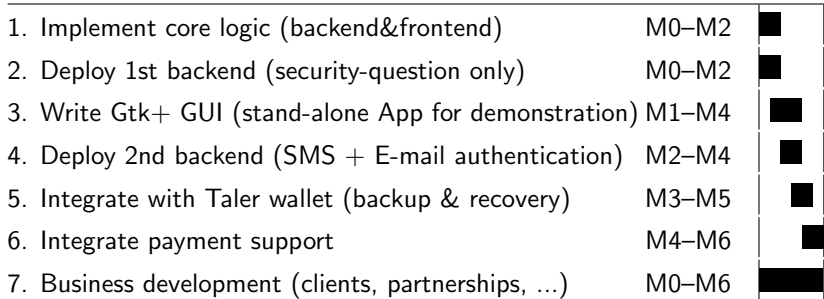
| | | |
|---|---|---|
| 1. Implement core logic (backend&frontend) | M0–M2 | |
| 2. Deploy 1st backend (security-question only) | M0–M2 | |
| 3. Write Gtk+ GUI (stand-alone App for demonstration) | M1–M4 | |
| 4. Deploy 2nd backend (SMS + E-mail authentication) | M2–M4 | |
| 5. Integrate with Taler wallet (backup & recovery) | M3–M5 | |
| 6. Integrate payment support | M4–M6 | |
| 7. Business development (clients, partnerships, ...) | M0–M6 | |